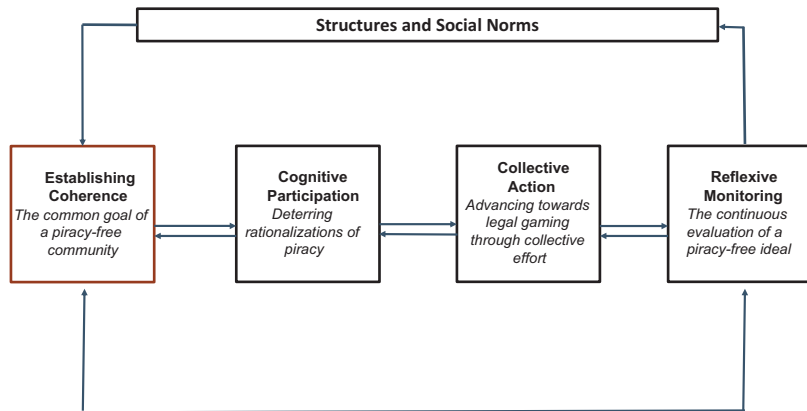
Structures and Social Norms

Establishing Coherence
The common goal of a piracy-free community

Cognitive Participation
Deterring rationalizations of piracy

Collective Action
Advancing towards legal gaming through collective effort

Reflexive Monitoring
The continuous evaluation of a piracy-free ideal